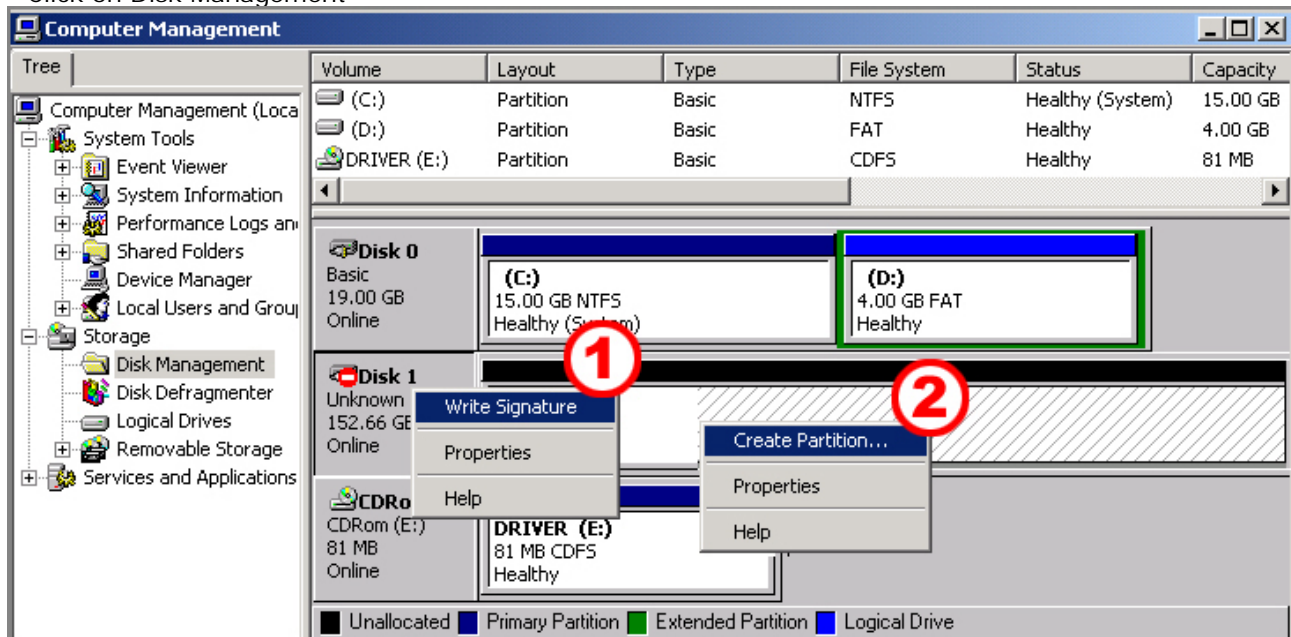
Computer Management

Tree

Computer Management (Loca
System Tools
Event Viewer
System Information
Performance Logs an
Shared Folders
Device Manager
Local Users and Grou
Storage
Disk Management
Disk Defragmenter
Logical Drives
Removable Storage
Services and Applications

| Volume | Layout | Type | File System | Status | Capacity |
|---|---|---|---|---|---|
| (C:) | Partition | Basic | NTFS | Healthy (System) | 15.00 GB |
| (D:) | Partition | Basic | FAT | Healthy | 4.00 GB |
| DRIVER (E:) | Partition | Basic | CDFS | Healthy | 81 MB |

Disk 0
Basic
19.00 GB
Online

(C:)
15.00 GB NTFS
Healthy (System)

(D:)
4.00 GB FAT
Healthy

Disk 1
Unknown
152.66 GB
Online

1

Write Signature
Properties
Help

2

Create Partition...
Properties
Help

CDRom
CDRom (E:)
81 MB
Online

DRIVER (E:)
81 MB CDFS
Healthy

Unallocated Primary Partition Extended Partition Logical Drive